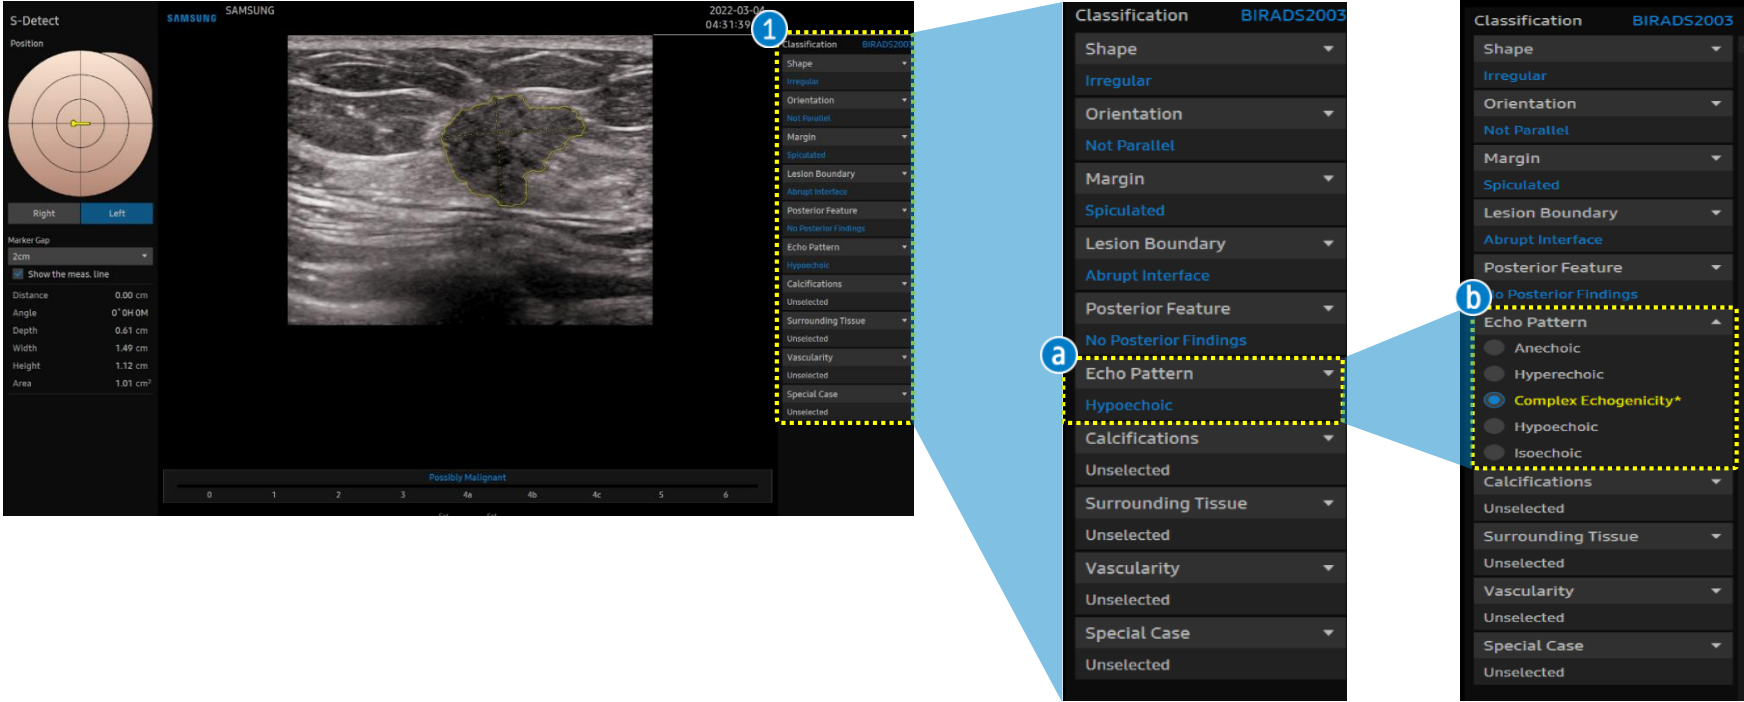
S-Detect
SAMSUNG
SAMSUNG
2022-03-04
04:31:39
1
Position
Right
Left
Marker Gap
2cm
Show the meas. line

| Distance | 0.00 cm |
|---|---|
| Angle | 0° 0H 0M |
| Depth | 0.61 cm |
| Width | 1.49 cm |
| Height | 1.12 cm |
| Area | 1.01 cm² |

Classification BIRADS2003
Shape
Irregular
Orientation
Not Parallel
Margin
Spiculated
Lesion Boundary
Abrupt Interface
Posterior Feature
No Posterior Findings
Echo Pattern
Hypoechoic
Calcifications
Unselected
Surrounding Tissue
Unselected
Vascularity
Unselected
Special Case
Unselected

Possibly Malignant
0 1 2 3 4a 4b 4c 5 6

Classification BIRADS2003
Shape
Irregular
Orientation
Not Parallel
Margin
Spiculated
Lesion Boundary
Abrupt Interface
Posterior Feature
No Posterior Findings
a
Echo Pattern
Hypoechoic
Calcifications
Unselected
Surrounding Tissue
Unselected
Vascularity
Unselected
Special Case
Unselected

Classification BIRADS2003
Shape
Irregular
Orientation
Not Parallel
Margin
Spiculated
Lesion Boundary
Abrupt Interface
Posterior Feature
b
o Posterior Findings
Echo Pattern
Anechoic
Hyperechoic
Complex Echogenicity*
Hypoechoic
Isoechoic
Calcifications
Unselected
Surrounding Tissue
Unselected
Vascularity
Unselected
Special Case
Unselected